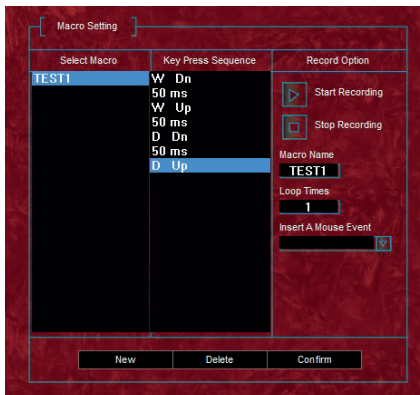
Macro Setting

| Select Macro | Key Press Sequence | Record Option |
|---|---|---|
| TEST1 | W Dn | Start Recording |
| | 50 ms | Stop Recording |
| | W Up | Macro Name: TEST1 |
| | 50 ms | Loop Times: 1 |
| | D Dn | Insert A Mouse Event |
| | 50 ms | |
| | D Up | |

New
Delete
Confirm